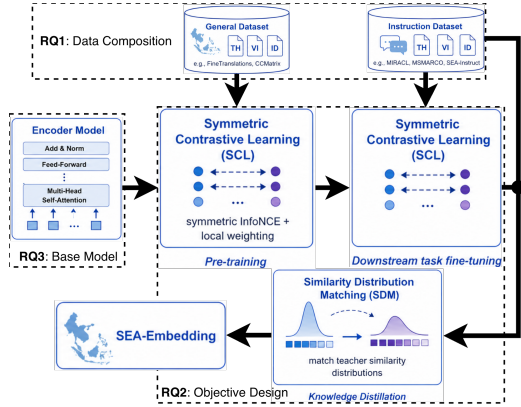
RQ1: Data Composition

General Dataset
TH VI ID
e.g., FineTranslations, CCMatrix

Instruction Dataset
TH VI ID
e.g., MIRACL, MSMARCO, SEA-Instruct

Encoder Model
Add & Norm
Feed-Forward
⋮
Multi-Head Self-Attention
...

RQ3: Base Model

Symmetric Contrastive Learning (SCL)
...
symmetric InfoNCE + local weighting
Pre-training

Symmetric Contrastive Learning (SCL)
...
Downstream task fine-tuning

Similarity Distribution Matching (SDM)
match teacher similarity distributions
Knowledge Distillation

SEA-Embedding

RQ2: Objective Design